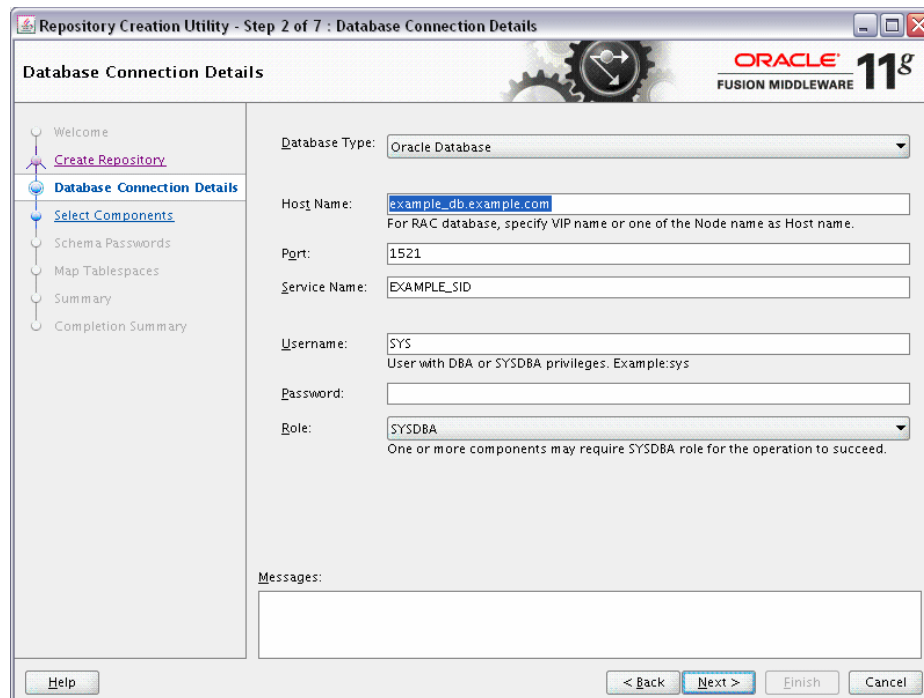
Repository Creation Utility - Step 2 of 7 : Database Connection Details

Database Connection Details

ORACLE FUSION MIDDLEWARE 11g

Welcome
Create Repository
Database Connection Details
Select Components
Schema Passwords
Map Tablespaces
Summary
Completion Summary

Database Type: Oracle Database

Host Name: example_db.example.com
For RAC database, specify VIP name or one of the Node name as Host name.

Port: 1521

Service Name: EXAMPLE_SID

Username: SYS
User with DBA or SYSDBA privileges. Example:sys

Password:

Role: SYSDBA
One or more components may require SYSDBA role for the operation to succeed.

Messages:

Help

< Back

Next >

Finish

Cancel